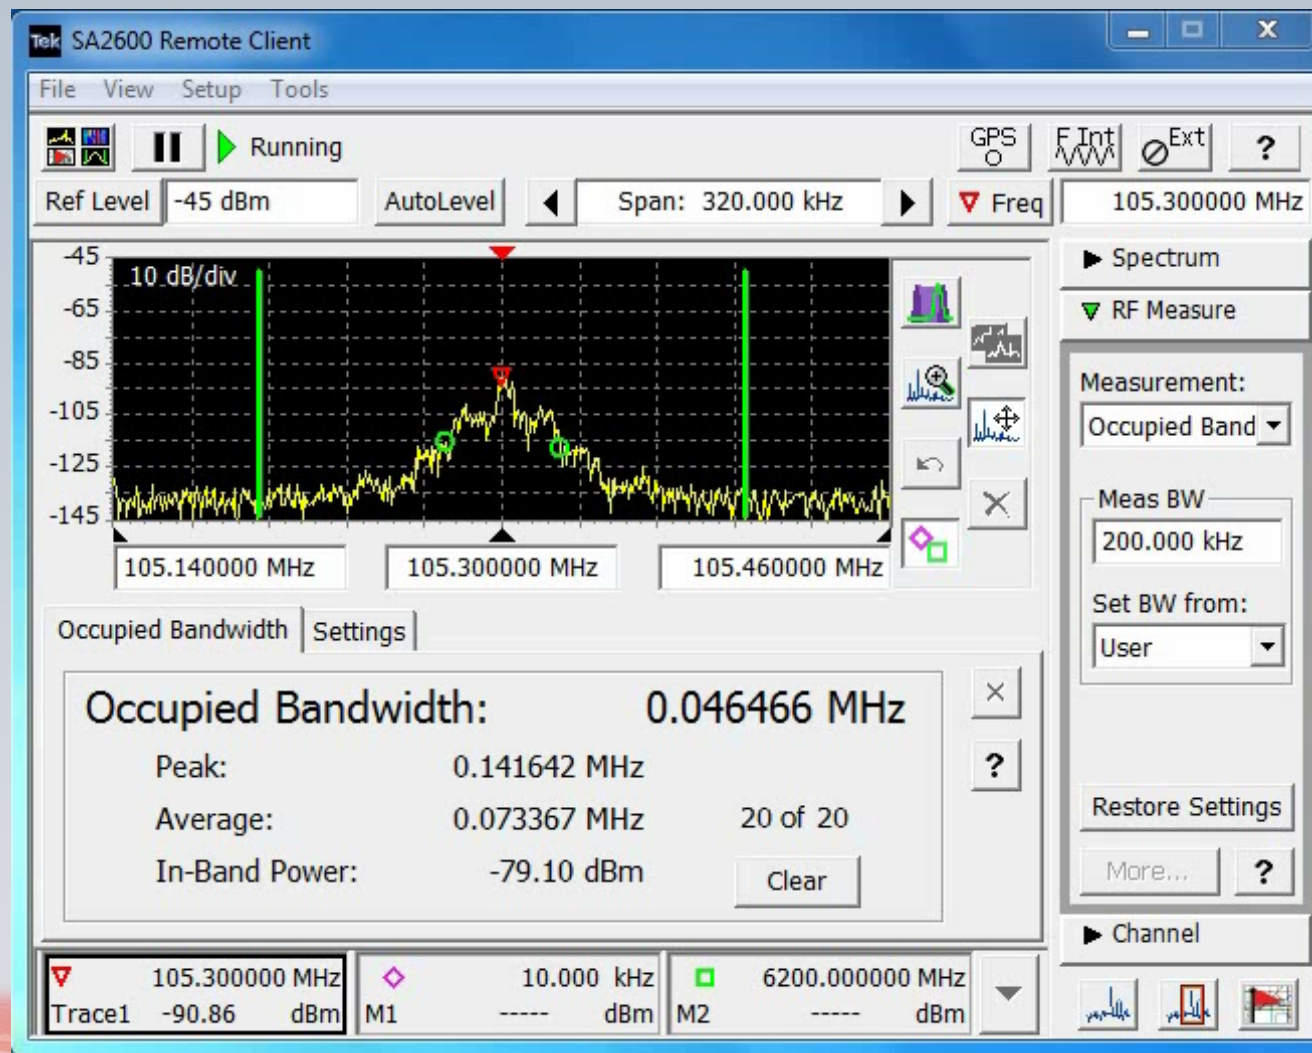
Tek SA2600 Remote Client

File View Setup Tools

Running

GPS

F Int

Ext

?

Ref Level -45 dBm

AutoLevel

Span: 320.000 kHz

Freq 105.300000 MHz

-45
-65
-85
-105
-125
-145

10 dB/div

105.140000 MHz
105.300000 MHz
105.460000 MHz

Spectrum

RF Measure

Measurement:
Occupied Band

Meas BW
200.000 kHz

Set BW from:
User

Occupied Bandwidth | Settings

Occupied Bandwidth: 0.046466 MHz

Peak: 0.141642 MHz

Average: 0.073367 MHz 20 of 20

In-Band Power: -79.10 dBm

Clear

?

Restore Settings

More...

?

Channel

105.300000 MHz
Trace1 -90.86 dBm

10.000 kHz
M1 ----- dBm

6200.000000 MHz
M2 ----- dBm